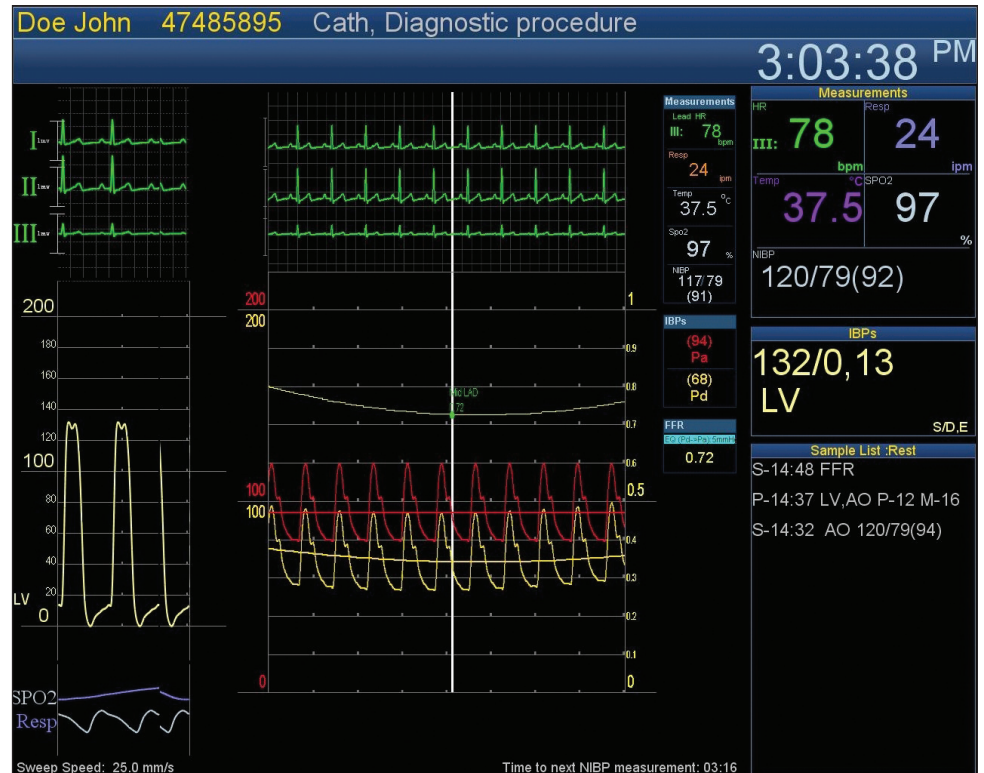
Doe John 47485895 Cath, Diagnostic procedure

3:03:38 PM

I 1mv
II 1mv
III 1mv

200
180
160
140
120
100
80
60
40
20
LV
0

SPO2
Resp

200
200
100
100
0

1
0.9
0.8
0.7
0.6
0.5
0.4
0.3
0.2
0.1
0

Mid LAD
.72

Measurements
Lead HR
III: 78 bpm
Resp
24 ipm
Temp
37.5 °C
Spo2
97 %
NIBP
117/79
(91)

IBPs
(94)
Pa
(68)
Pd

FFR
EQ (Pd÷Pa) 5mmHg
0.72

Measurements
HR
III: 78
bpm
Resp
24
ipm
Temp
°C
37.5
SPO2
97
%
NIBP
120/79(92)

IBPs
132/0,13
LV
S/D,E

Sample List :Rest
S-14:48 FFR
P-14:37 LV,AO P-12 M-16
S-14:32 AO 120/79(94)

Sweep Speed: 25.0 mm/s
Time to next NIBP measurement: 03:16